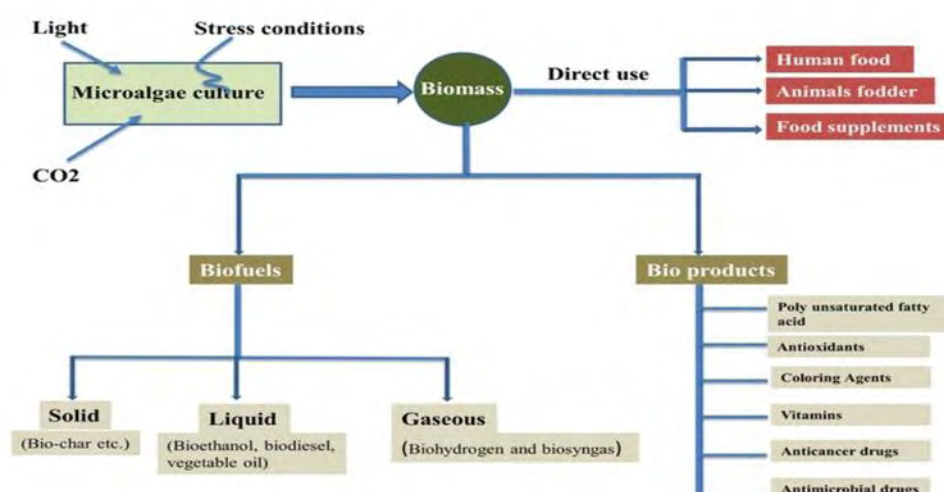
Light

Stress conditions

Microalgae culture

CO2

Biomass

Direct use

Human food

Animals fodder

Food supplements

Biofuels

Bio products

Poly unsaturated fatty acid

Antioxidants

Coloring Agents

Vitamins

Anticancer drugs

Antimicrobial drugs

Solid
(Bio-char etc.)

Liquid
(Bioethanol, biodiesel, vegetable oil)

Gaseous
(Biohydrogen and biosyngas)